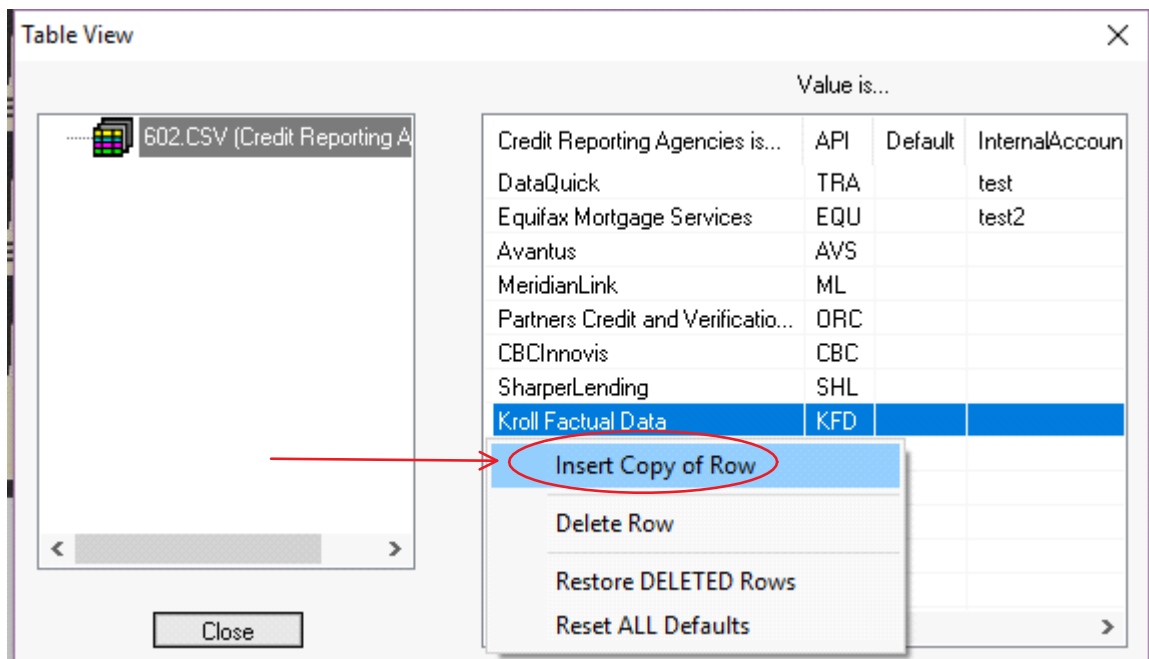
Table View

×

Value is...

602.CSV (Credit Reporting A

| Credit Reporting Agencies is... | API | Default | InternalAccoun |
|---|---|---|---|
| DataQuick | TRA | | test |
| Equifax Mortgage Services | EQU | | test2 |
| Avantus | AVS | | |
| MeridianLink | ML | | |
| Partners Credit and Verificatio... | ORC | | |
| CBCInnovis | CBC | | |
| SharperLending | SHL | | |
| Kroll Factual Data | KFD | | |

Insert Copy of Row

Delete Row

Restore DELETED Rows

Reset ALL Defaults

Close